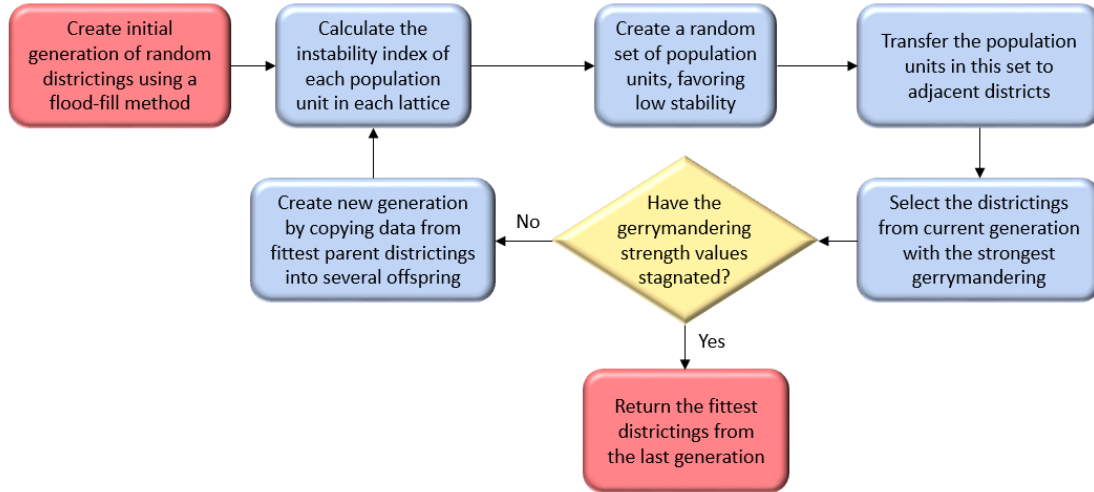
Create initial generation of random districtings using a flood-fill method

Calculate the instability index of each population unit in each lattice

Create a random set of population units, favoring low stability

Transfer the population units in this set to adjacent districts

Select the districtings from current generation with the strongest gerrymandering

Have the gerrymandering strength values stagnated?

No

Create new generation by copying data from fittest parent districtings into several offspring

Yes

Return the fittest districtings from the last generation